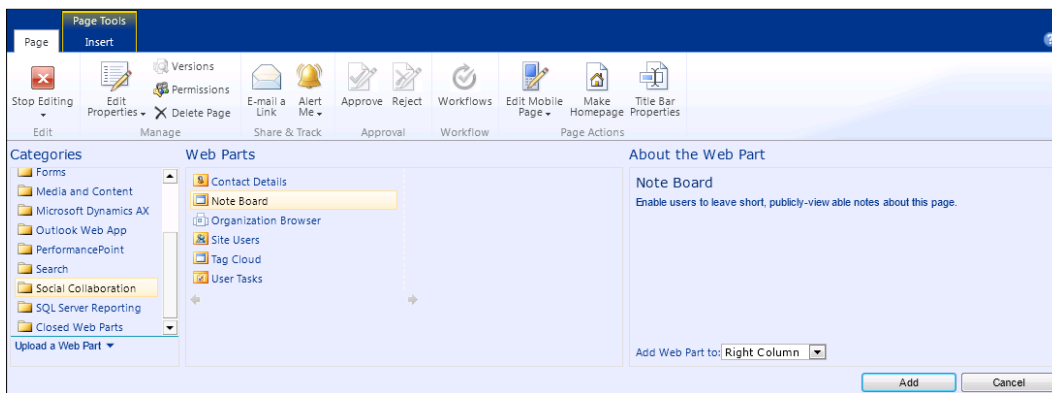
Page Tools

Page Insert

Stop Editing

Edit Properties

Versions

Permissions

Delete Page

E-mail a Link

Alert Me

Approve

Reject

Workflows

Edit Mobile Page

Make Homepage

Title Bar Properties

Edit

Manage

Share & Track

Approval

Workflow

Page Actions

Categories

Forms
Media and Content
Microsoft Dynamics AX
Outlook Web App
PerformancePoint
Search
Social Collaboration
SQL Server Reporting
Closed Web Parts

Upload a Web Part

Web Parts

Contact Details
Note Board
Organization Browser
Site Users
Tag Cloud
User Tasks

About the Web Part

Note Board

Enable users to leave short, publicly-view able notes about this page.

Add Web Part to: Right Column

Add

Cancel